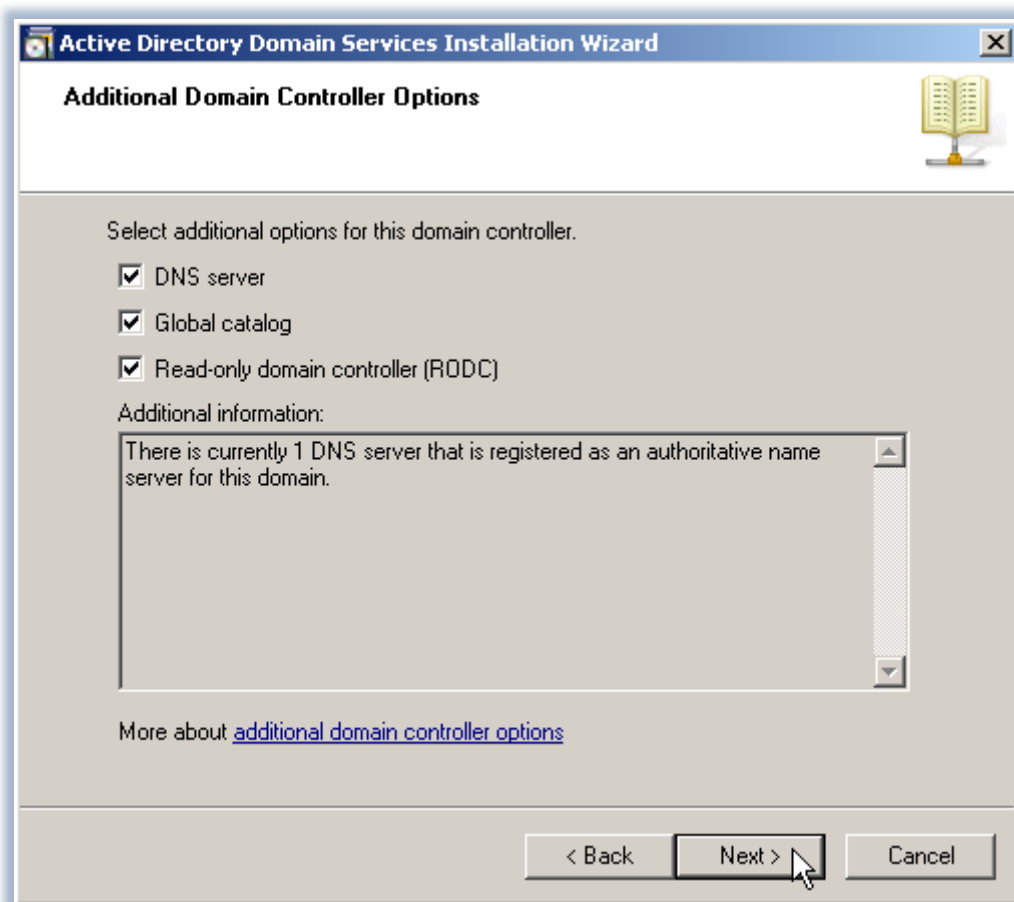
Active Directory Domain Services Installation Wizard

Additional Domain Controller Options

Select additional options for this domain controller.

☑ DNS server

☑ Global catalog

☑ Read-only domain controller (RODC)

Additional information:

There is currently 1 DNS server that is registered as an authoritative name server for this domain.

More about additional domain controller options

< Back | Next > | Cancel